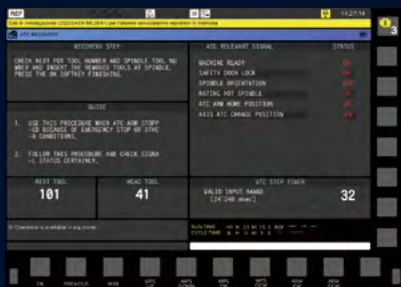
REF

ATC RECOVERY

RECOVERY STEP

CHECK NEXT POT TOOL NUMBER AND SPINDLE TOOL NU MBER AND INSERT THE REMOVED TOOLS AT SPINDLE. PRESS THE OK SOFTKEY FINISHING.

GUIDE

1. USE THIS PROCEDURE WHEN ATC ARM STOPP ED BECAUSE OF EMERGENCY STOP OR OTHE R CONDITIONS.

2. FOLLOW THIS PROCEDURE AND CHECK SIGNA L STATUS CERTAINLY.

NEXT TOOL
101

HEAD TOOL
41

ATC RELEVANT SIGNAL

STATUS

MACHINE READY

SAFETY DOOR LOCK

SPINDLE ORIENTATION

MATING POT SPINDLE

ATC ARM HOME POSITION

AXIS ATC CHANGE POSITION

ATC STEP TIMER

VALID INPUT RANGE
[24~240 msec]

32

RUN TIME
CYCLE TIME

OK

PREVIOUS